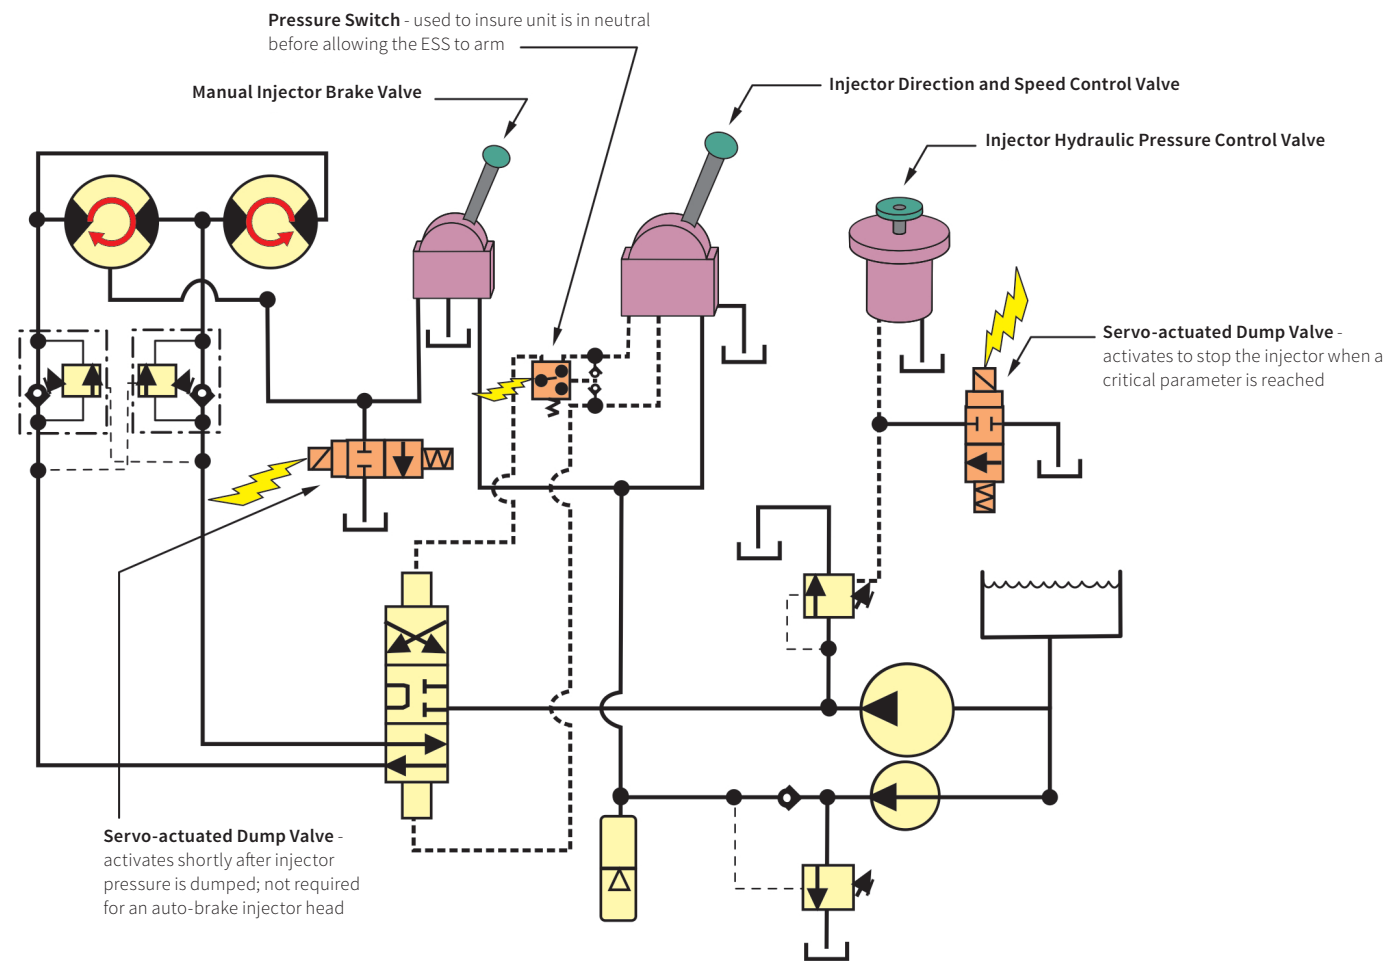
**Pressure Switch** - used to insure unit is in neutral before allowing the ESS to arm

**Manual Injector Brake Valve**

**Injector Direction and Speed Control Valve**

**Injector Hydraulic Pressure Control Valve**

**Servo-actuated Dump Valve** - activates to stop the injector when a critical parameter is reached

**Servo-actuated Dump Valve** - activates shortly after injector pressure is dumped; not required for an auto-brake injector head